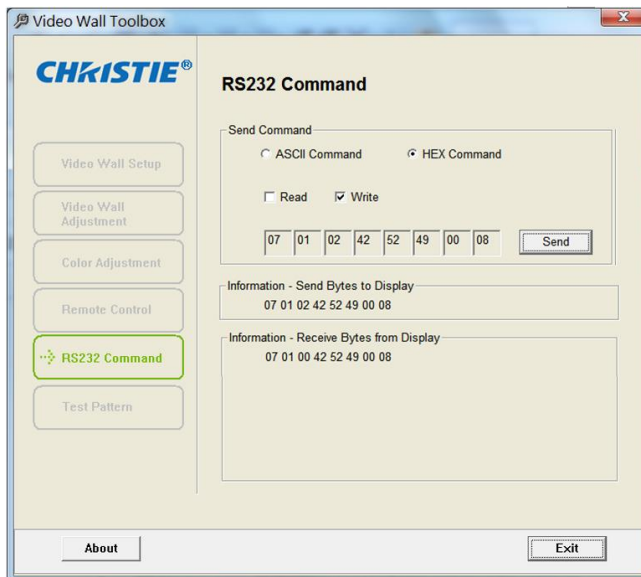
Video Wall Toolbox

CHRISTIE®

Video Wall Setup

Video Wall Adjustment

Color Adjustment

Remote Control

RS232 Command

Test Pattern

RS232 Command

Send Command

ASCII Command

HEX Command

Read

Write

| 07 | 01 | 02 | 42 | 52 | 49 | 00 | 08 |
|---|---|---|---|---|---|---|---|

Send

Information - Send Bytes to Display

07 01 02 42 52 49 00 08

Information - Receive Bytes from Display

07 01 00 42 52 49 00 08

About

Exit